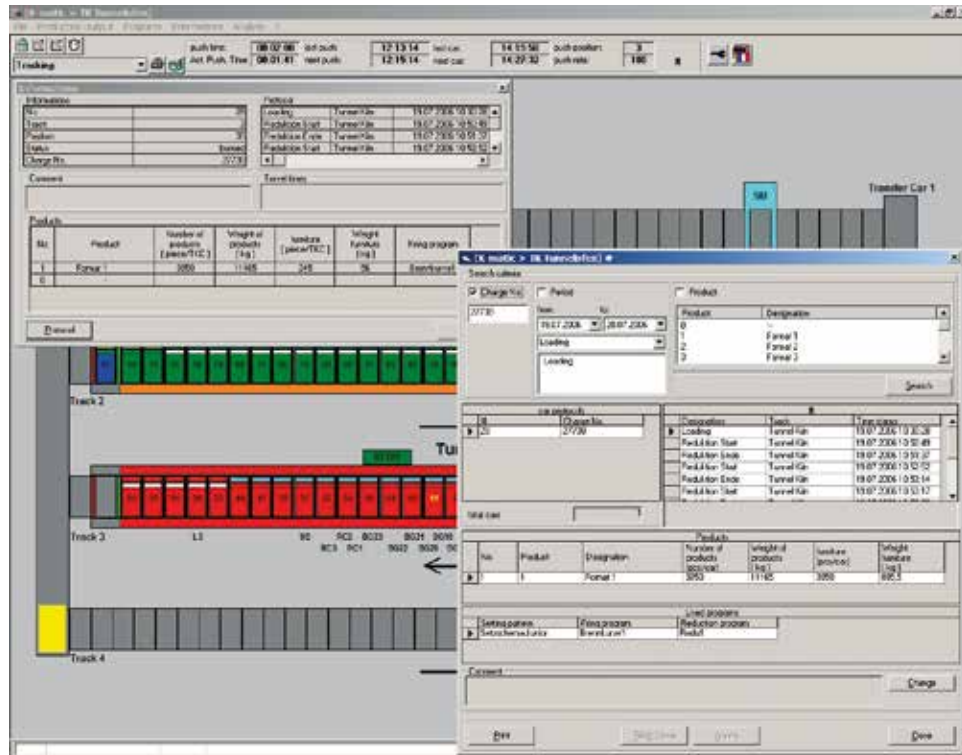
TK matic > TK tunnelofen

Tracking

push time: 00:02:00 last push: 12:13:14 last car: 14:15:50 push position: 3
Act. Push. Time: 00:01:41 next push: 12:15:14 next car: 14:27:32 push rate: 100

Information

| No. | 20 |
|---|---|
| Track | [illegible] |
| Position | 31 |
| Status | burned |
| Charge No. | 27730 |

Protocol

| Loading | Tunnel Kiln | 19.07.2006 10:30:28 |
|---|---|---|
| Reduktion Start | Tunnel Kiln | 19.07.2006 10:52:49 |
| Reduktion Ende | Tunnel Kiln | 19.07.2006 10:51:37 |
| Reduktion Start | Tunnel Kiln | 19.07.2006 10:52:52 |

Comment

Tunnel times

Products

| No. | Product | Number of products [piece/TKC] | Weight of products [kg] | furniture [piece/TKC] | Weight furniture [kg] | Firing program |
|---|---|---|---|---|---|---|
| 1 | Format | 3050 | 11165 | 245 | 36 | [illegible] |
| 0 | | | | | | |

Cancel

Transfer Car 1

Track 2

Track 3

L3

Track 4

Tu

TK matic > TK tunnelofen

Search criteria

Charge No. Period Product

27730

from: 19.07.2006 to: 20.07.2006

Loading

Loading

| Product | Designation |
|---|---|
| 0 | - |
| 1 | Format 1 |
| 2 | Format 2 |
| 3 | Format 3 |

Search

car products

| Nr. | Charge No. |
|---|---|
| 20 | 27730 |

total cars

| Designation | Track | Time stamp |
|---|---|---|
| Loading | Tunnel Kiln | 19.07.2006 10:30:28 |
| Reduktion Start | Tunnel Kiln | 19.07.2006 10:32:49 |
| Reduktion Ende | Tunnel Kiln | 19.07.2006 10:51:37 |
| Reduktion Start | Tunnel Kiln | 19.07.2006 10:52:52 |
| Reduktion Ende | Tunnel Kiln | 19.07.2006 10:52:14 |
| Reduktion Start | Tunnel Kiln | 19.07.2006 10:52:17 |

Products

| No. | Product | Designation | Number of products [pcs/car] | Weight of products [kg] | furniture [pcs/car] | Weight furniture [kg] |
|---|---|---|---|---|---|---|
| 1 | 1 | Format 1 | 3050 | 11165 | 3050 | 895.3 |

Used programs

| Setting pattern | Firing program | Reduction program |
|---|---|---|
| Setzschema1 | Brennkurve1 | Redukt |

Comment

Change

Print

Done